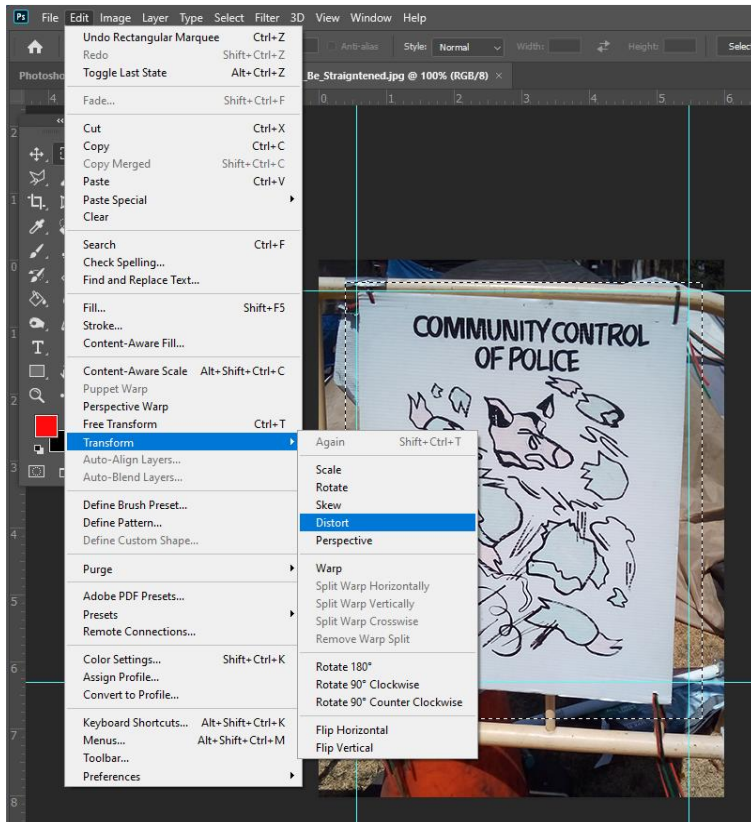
Ps File Edit Image Layer Type Select Filter 3D View Window Help

Anti-alias Style: Normal Width: Height: Selec

Photosho _Be_Straigntened.jpg @ 100% (RGB/8) ×

Undo Rectangular Marquee Ctrl+Z
Redo Shift+Ctrl+Z
Toggle Last State Alt+Ctrl+Z

Fade... Shift+Ctrl+F

Cut Ctrl+X
Copy Ctrl+C
Copy Merged Shift+Ctrl+C
Paste Ctrl+V
Paste Special
Clear

Search Ctrl+F
Check Spelling...
Find and Replace Text...

Fill... Shift+F5
Stroke...
Content-Aware Fill...

Content-Aware Scale Alt+Shift+Ctrl+C
Puppet Warp
Perspective Warp
Free Transform Ctrl+T
Transform
Auto-Align Layers...
Auto-Blend Layers...

Define Brush Preset...
Define Pattern...
Define Custom Shape...

Purge

Adobe PDF Presets...
Presets
Remote Connections...

Color Settings... Shift+Ctrl+K
Assign Profile...
Convert to Profile...

Keyboard Shortcuts... Alt+Shift+Ctrl+K
Menus... Alt+Shift+Ctrl+M
Toolbar...
Preferences

Again Shift+Ctrl+T

Scale
Rotate
Skew
Distort
Perspective

Warp
Split Warp Horizontally
Split Warp Vertically
Split Warp Crosswise
Remove Warp Split

Rotate 180°
Rotate 90° Clockwise
Rotate 90° Counter Clockwise

Flip Horizontal
Flip Vertical

COMMUNITY CONTROL OF POLICE